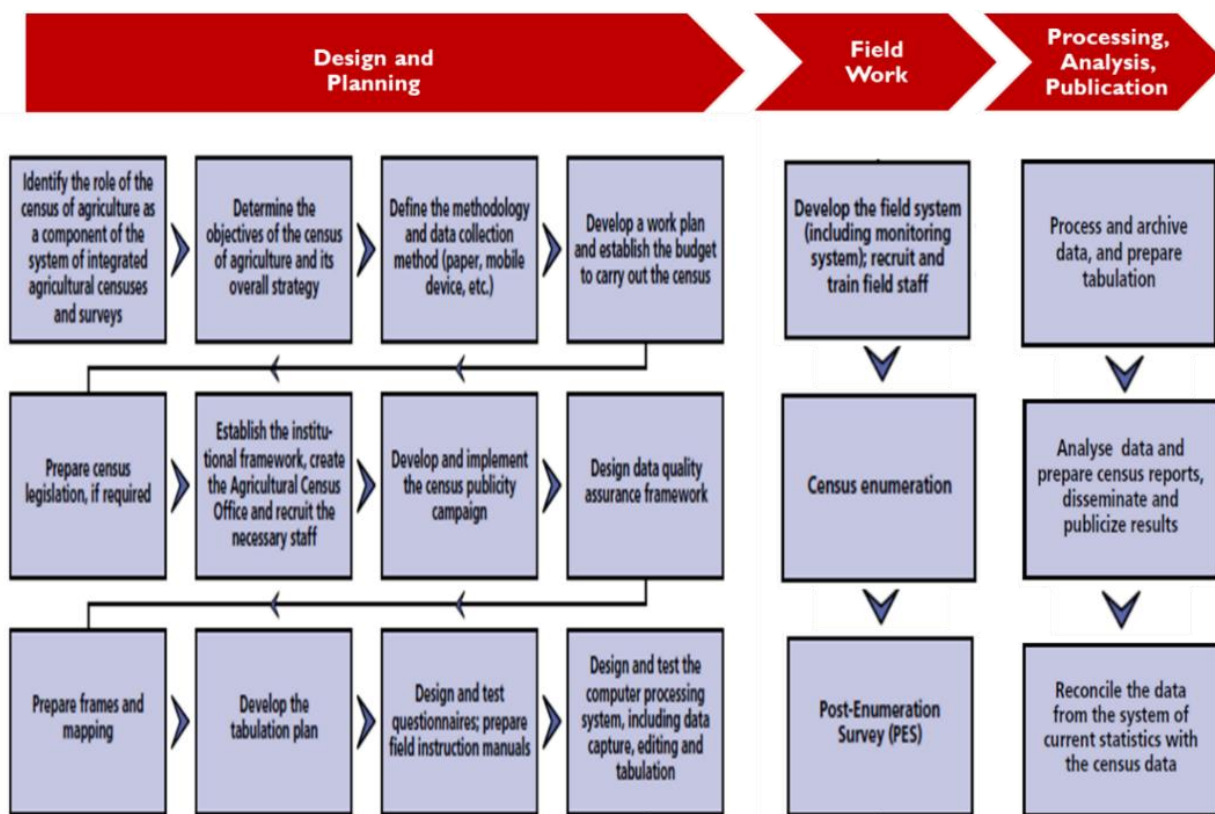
Design and Planning

Field Work

Processing, Analysis, Publication

Identify the role of the census of agriculture as a component of the system of integrated agricultural censuses and surveys

Determine the objectives of the census of agriculture and its overall strategy

Define the methodology and data collection method (paper, mobile device, etc.)

Develop a work plan and establish the budget to carry out the census

Prepare census legislation, if required

Establish the institutional framework, create the Agricultural Census Office and recruit the necessary staff

Develop and implement the census publicity campaign

Design data quality assurance framework

Prepare frames and mapping

Develop the tabulation plan

Design and test questionnaires; prepare field instruction manuals

Design and test the computer processing system, including data capture, editing and tabulation

Develop the field system (including monitoring system); recruit and train field staff

Census enumeration

Post-Enumeration Survey (PES)

Process and archive data, and prepare tabulation

Analyse data and prepare census reports, disseminate and publicize results

Reconcile the data from the system of current statistics with the census data